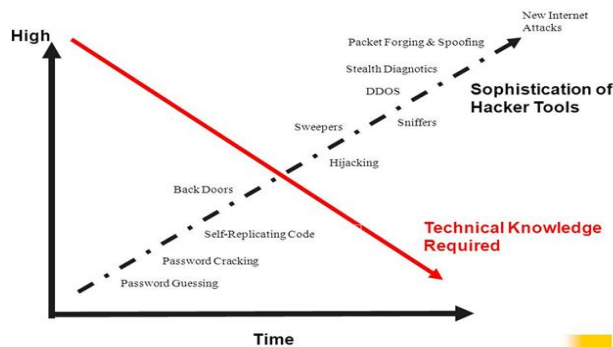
High

New Internet Attacks

Packet Forging & Spoofing

Stealth Diagnostics

DDOS

Sophistication of Hacker Tools

Sweepers

Sniffers

Hijacking

Back Doors

Technical Knowledge Required

Self-Replicating Code

Password Cracking

Password Guessing

Time